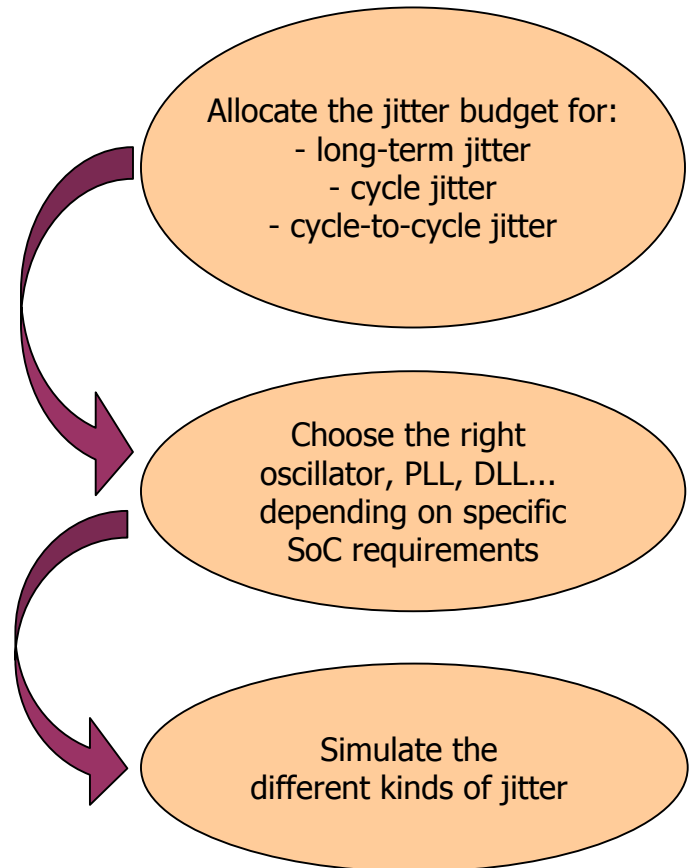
Allocate the jitter budget for:
- long-term jitter
- cycle jitter
- cycle-to-cycle jitter

Choose the right oscillator, PLL, DLL... depending on specific SoC requirements

Simulate the different kinds of jitter